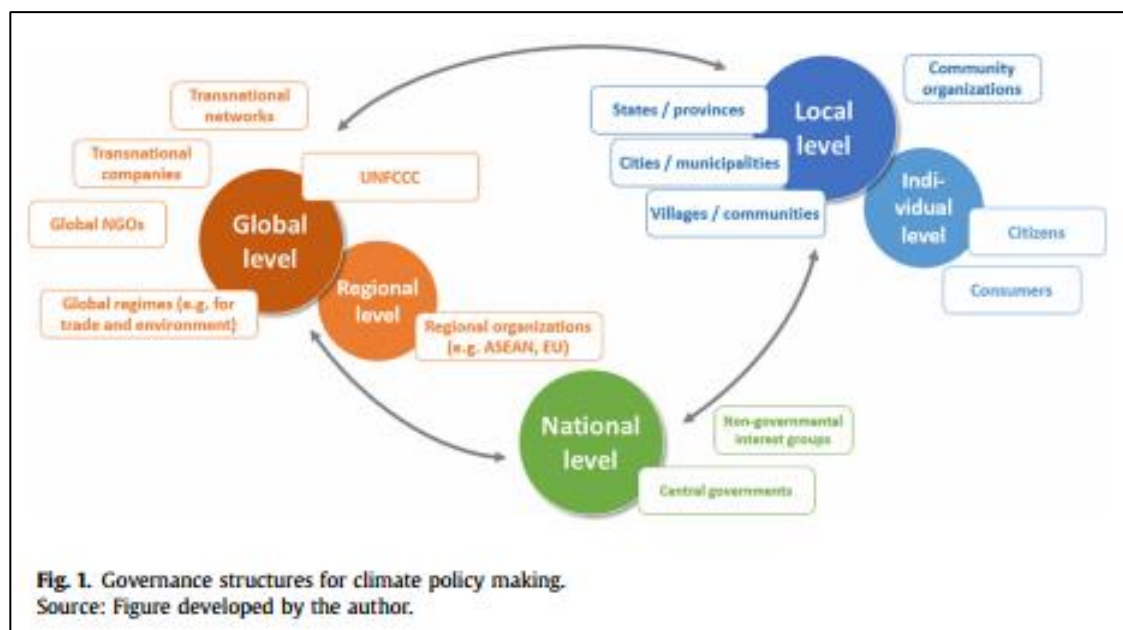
Transnational networks

Transnational companies

Global NGOs

UNFCCC

Global level

Regional level

Global regimes (e.g. for trade and environment)

Regional organizations (e.g. ASEAN, EU)

States / provinces

Local level

Community organizations

Cities / municipalities

Villages / communities

Indi-vidual level

Citizens

Consumers

National level

Non-governmental interest groups

Central governments

Fig. 1. Governance structures for climate policy making.
Source: Figure developed by the author.